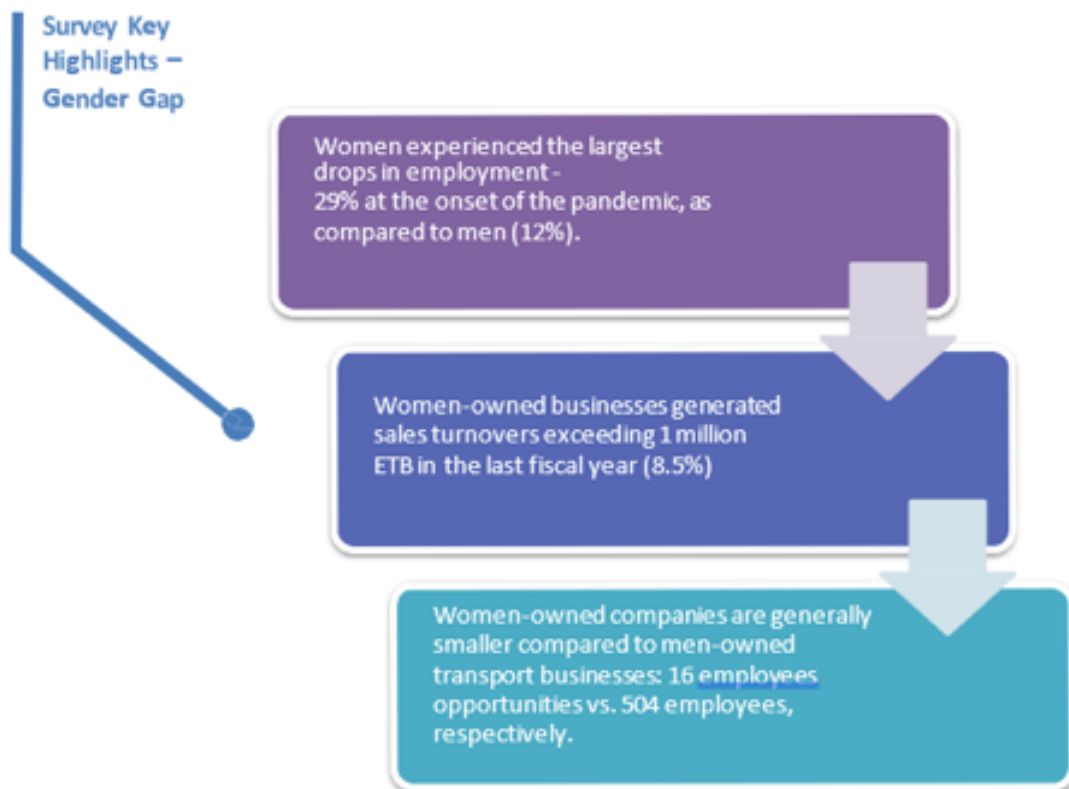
Survey Key Highlights – Gender Gap

Women experienced the largest drops in employment - 29% at the onset of the pandemic, as compared to men (12%).

Women-owned businesses generated sales turnovers exceeding 1 million ETB in the last fiscal year (8.5%)

Women-owned companies are generally smaller compared to men-owned transport businesses: 16 employees opportunities vs. 504 employees, respectively.